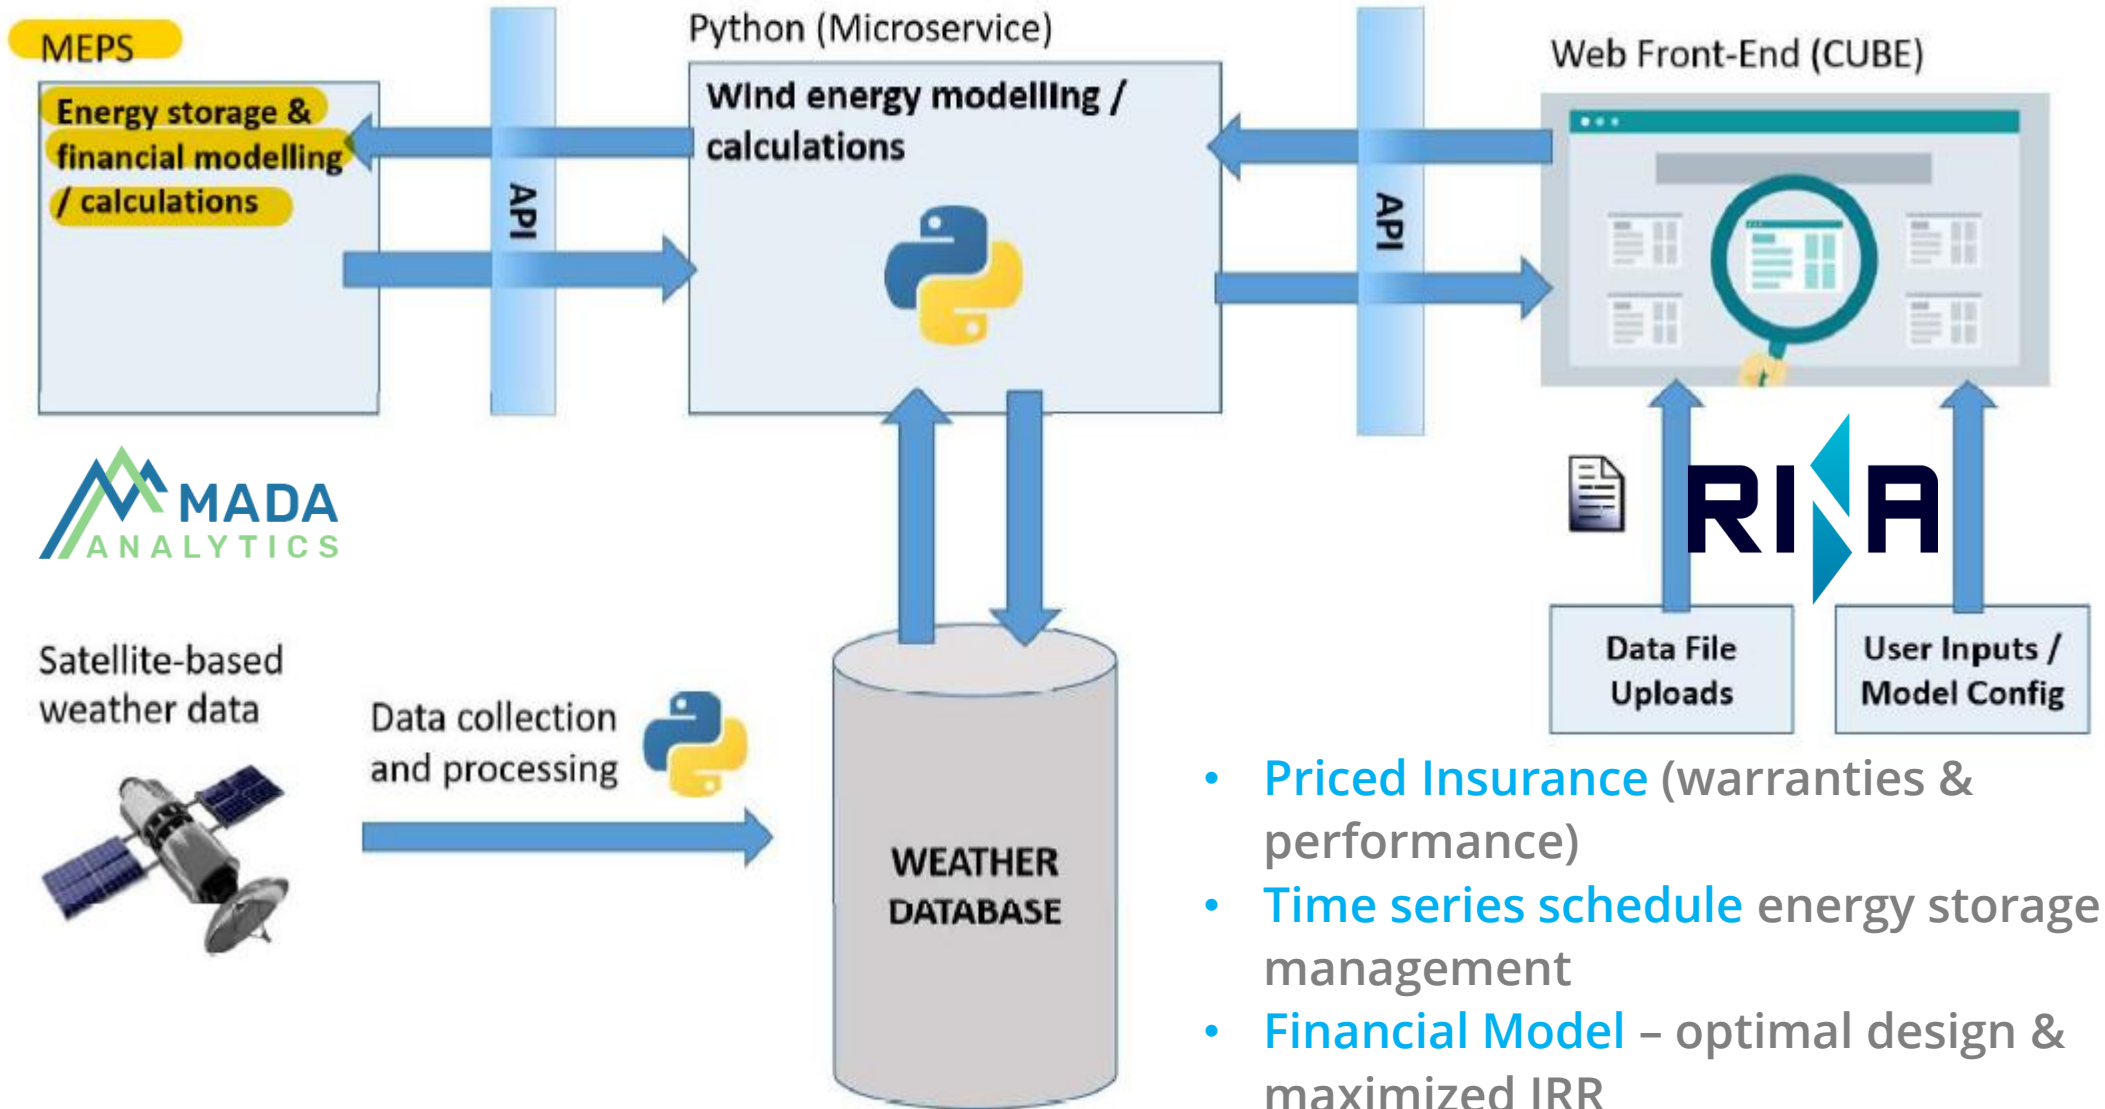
MEPS

Energy storage & financial modelling / calculations

API

Python (Microservice)

Wind energy modelling / calculations

API

Web Front-End (CUBE)

MADA ANALYTICS

RINA

Data File Uploads

User Inputs / Model Config

Satellite-based weather data

Data collection and processing

WEATHER DATABASE

• Priced Insurance (warranties & performance)
• Time series schedule energy storage management
• Financial Model – optimal design & maximized IRR